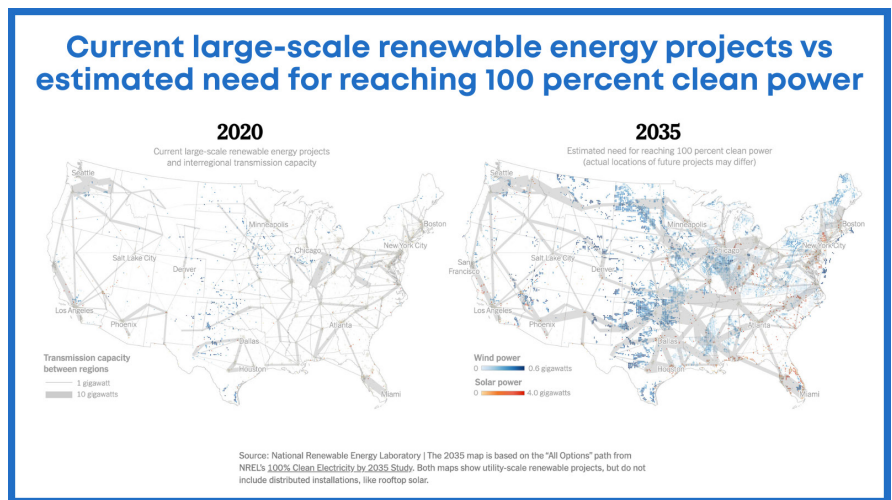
Current large-scale renewable energy projects vs estimated need for reaching 100 percent clean power

2020

Current large-scale renewable energy projects and interregional transmission capacity

Seattle

Minneapolis

Boston

Chicago

New York City

Salt Lake City

Denver

Los Angeles

Phoenix

Atlanta

Dallas

Houston

Miami

Transmission capacity between regions

1 gigawatt

10 gigawatts

2035

Estimated need for reaching 100 percent clean power (actual locations of future projects may differ)

Seattle

Minneapolis

Boston

Chicago

New York City

San Francisco

Salt Lake City

Denver

Los Angeles

Phoenix

Atlanta

Dallas

Houston

Miami

Wind power

0

0.6 gigawatts

Solar power

0

4.0 gigawatts

Source: National Renewable Energy Laboratory | The 2035 map is based on the "All Options" path from NREL's 100% Clean Electricity by 2035 Study. Both maps show utility-scale renewable projects, but do not include distributed installations, like rooftop solar.